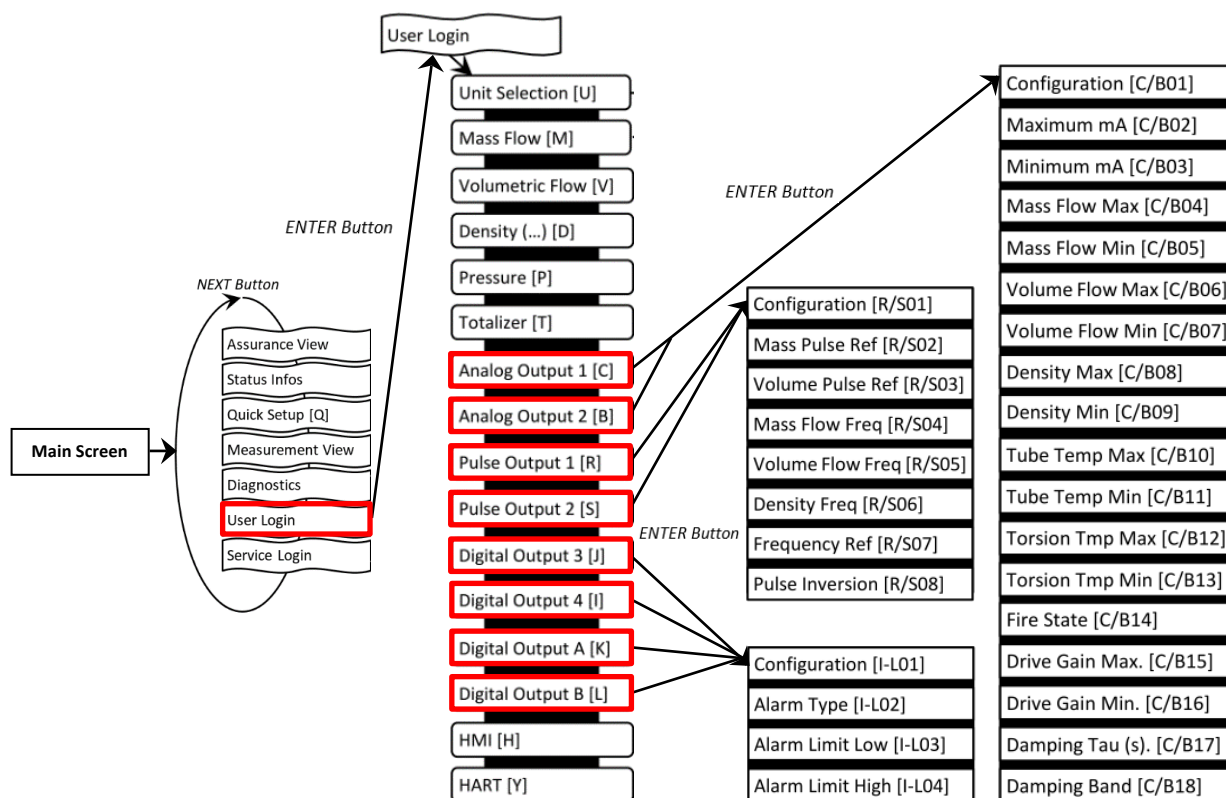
User Login

Main Screen

NEXT Button

Assurance View
Status Infos
Quick Setup [Q]
Measurement View
Diagnostics
User Login
Service Login

ENTER Button

Unit Selection [U]
Mass Flow [M]
Volumetric Flow [V]
Density (...) [D]
Pressure [P]
Totalizer [T]
Analog Output 1 [C]
Analog Output 2 [B]
Pulse Output 1 [R]
Pulse Output 2 [S]
Digital Output 3 [J]
Digital Output 4 [I]
Digital Output A [K]
Digital Output B [L]
HMI [H]
HART [Y]

ENTER Button

Configuration [R/S01]
Mass Pulse Ref [R/S02]
Volume Pulse Ref [R/S03]
Mass Flow Freq [R/S04]
Volume Flow Freq [R/S05]
Density Freq [R/S06]
Frequency Ref [R/S07]
Pulse Inversion [R/S08]

ENTER Button

Configuration [I-L01]
Alarm Type [I-L02]
Alarm Limit Low [I-L03]
Alarm Limit High [I-L04]

Configuration [C/B01]
Maximum mA [C/B02]
Minimum mA [C/B03]
Mass Flow Max [C/B04]
Mass Flow Min [C/B05]
Volume Flow Max [C/B06]
Volume Flow Min [C/B07]
Density Max [C/B08]
Density Min [C/B09]
Tube Temp Max [C/B10]
Tube Temp Min [C/B11]
Torsion Tmp Max [C/B12]
Torsion Tmp Min [C/B13]
Fire State [C/B14]
Drive Gain Max. [C/B15]
Drive Gain Min. [C/B16]
Damping Tau (s). [C/B17]
Damping Band [C/B18]